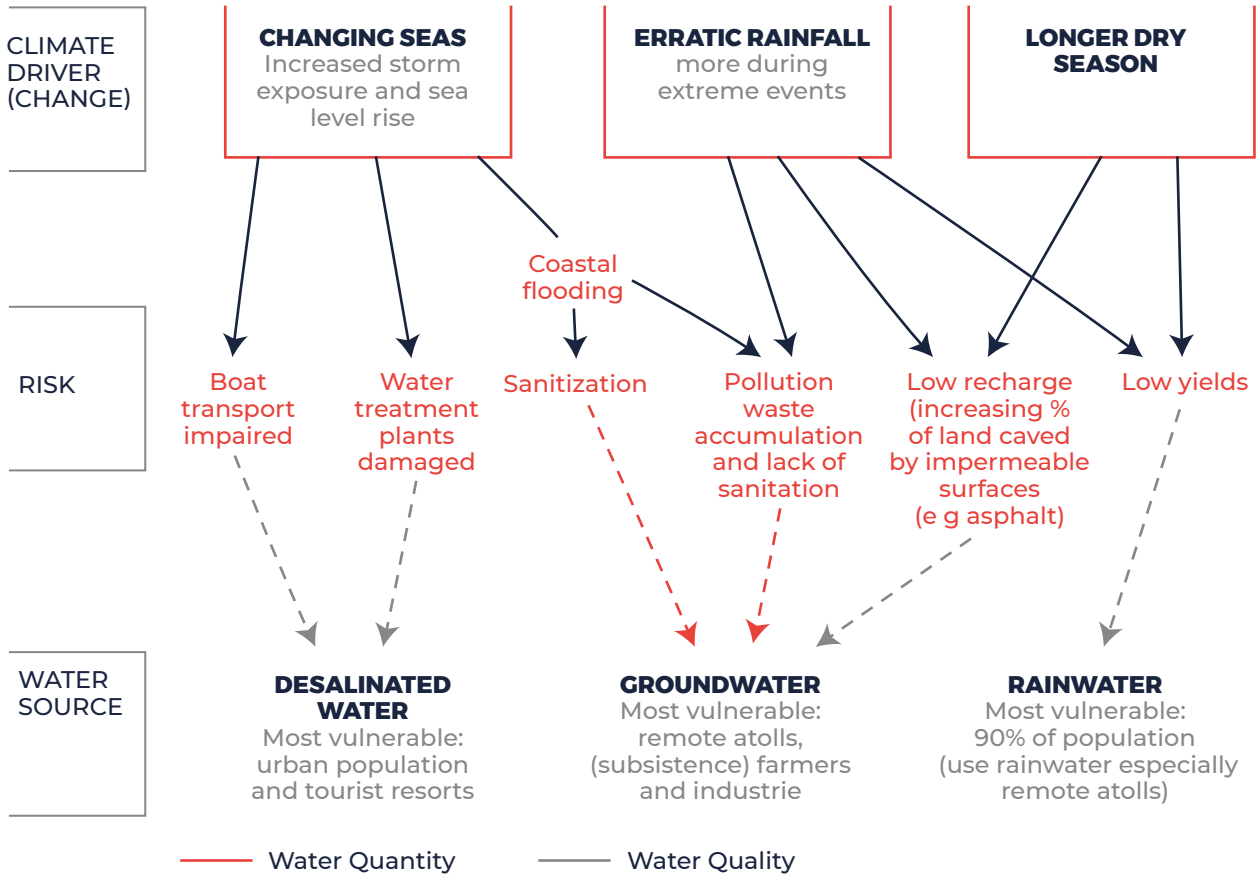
CLIMATE DRIVER (CHANGE)

CHANGING SEAS
Increased storm exposure and sea level rise

ERRATIC RAINFALL
more during extreme events

LONGER DRY SEASON

Coastal flooding

RISK

Boat transport impaired

Water treatment plants damaged

Sanitization

Pollution waste accumulation and lack of sanitation

Low recharge (increasing % of land caved by impermeable surfaces (e g asphalt)

Low yields

WATER SOURCE

DESALINATED WATER
Most vulnerable: urban population and tourist resorts

GROUNDWATER
Most vulnerable: remote atolls, (subsistence) farmers and industrie

RAINWATER
Most vulnerable: 90% of population (use rainwater especially remote atolls)

Water Quantity

Water Quality